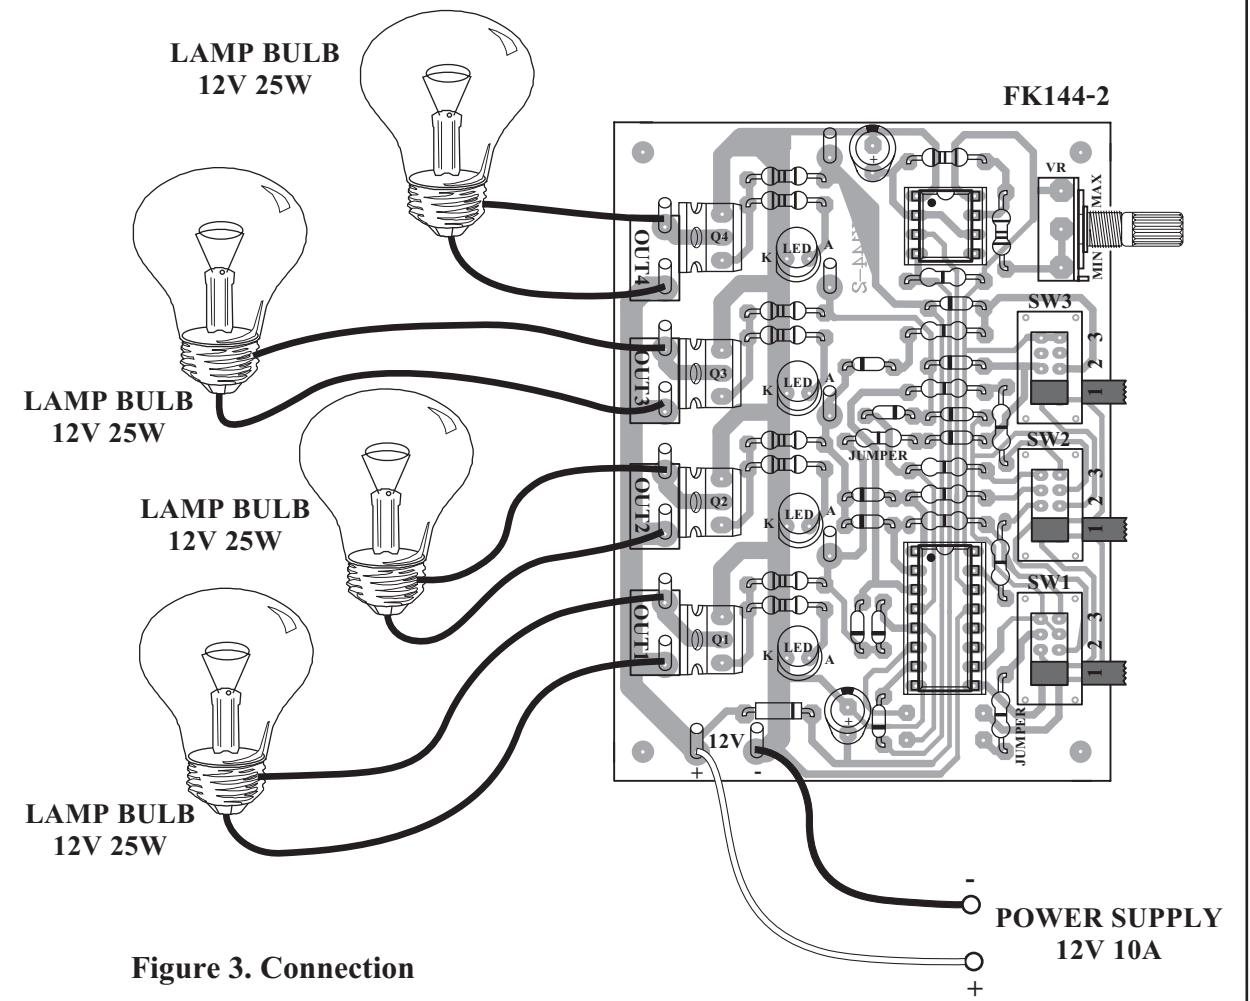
LAMP BULB
12V 25W

FK144-2

VR
MAX
MIN

OUT4
Q4
K LED A

S-ANN

SW3
3
2
1

LAMP BULB
12V 25W

OUT3
Q3
K LED A

JUMPER

SW2
3
2
1

LAMP BULB
12V 25W

OUT2
Q2
K LED A

SW1
3
2
1

OUT1
Q1
K LED A

JUMPER

12V
+
-

LAMP BULB
12V 25W

-
POWER SUPPLY
12V 10A
+

Figure 3. Connection